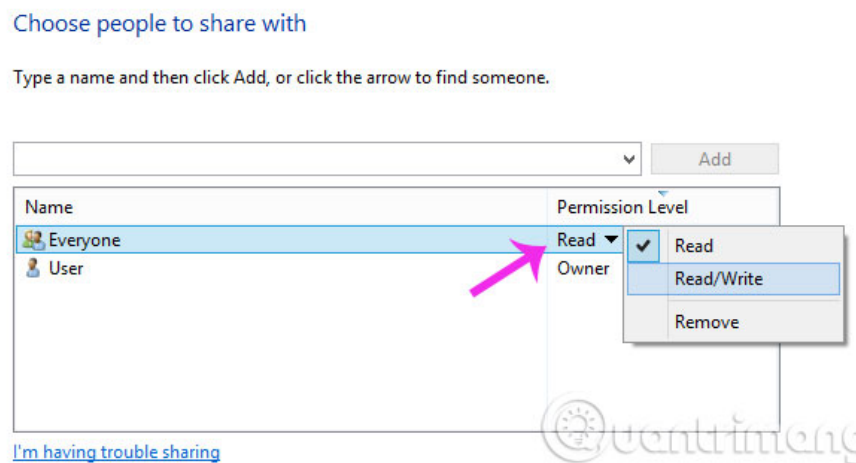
Choose people to share with

Type a name and then click Add, or click the arrow to find someone.

Add

| Name | Permission Level |
|---|---|
| Everyone | Read ▾ |
| User | Owner |

✔ Read
Read/Write
Remove

I'm having trouble sharing

Quantrimang